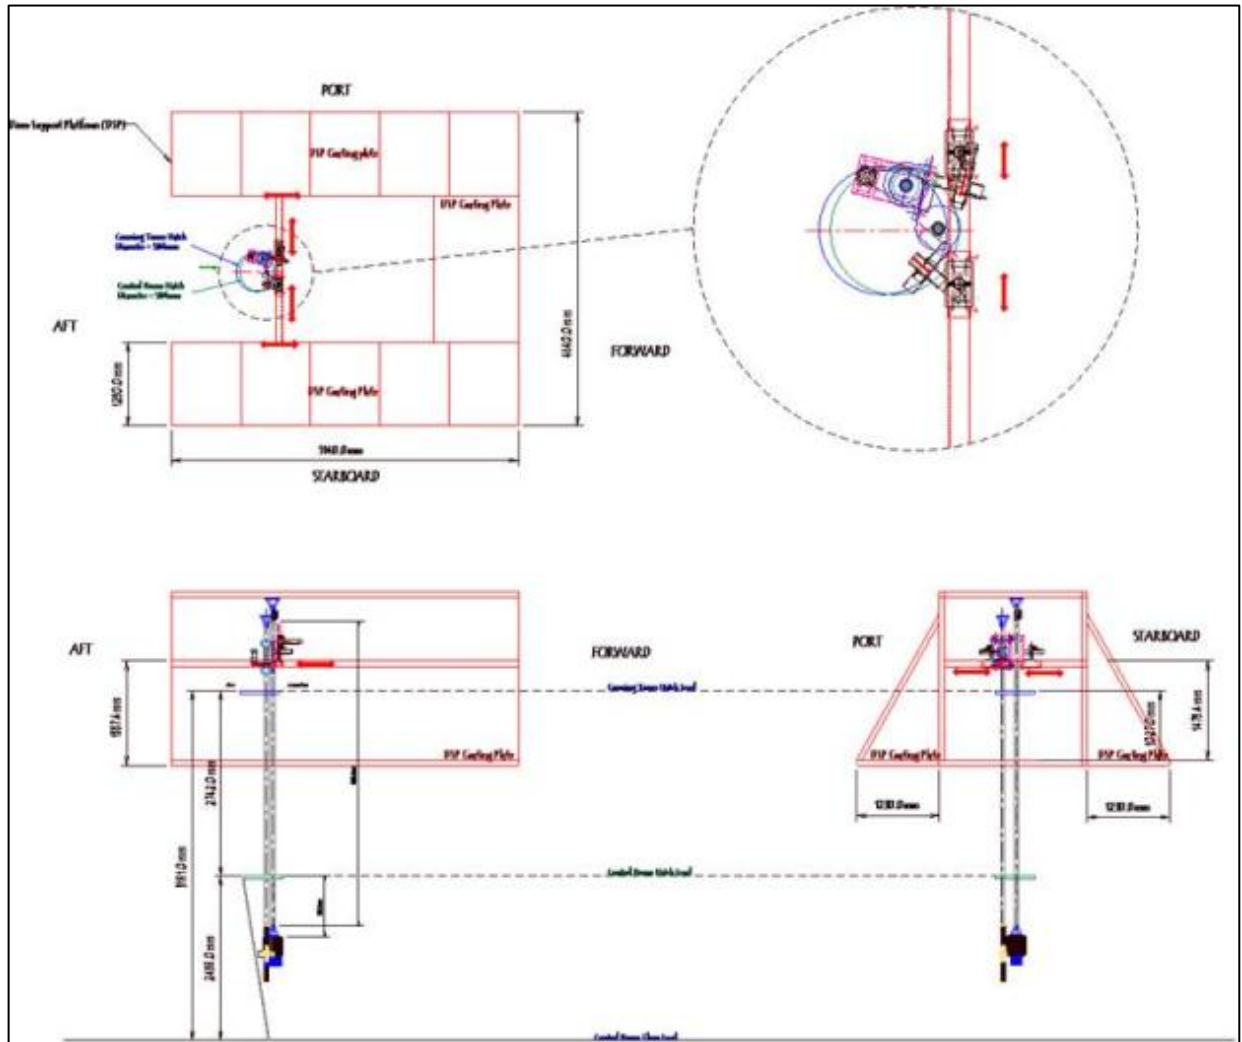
PORT

Dome Support Platform (DSP)

DSP Gayling plate

DSP Gayling Plate

Gonning Dome Hatch Diameter = 580mm

Conical Dome Hatch Diameter = 580mm

AFT

FORWARD

4140.0 mm

1290.0 mm

DSP Gayling Plate

5940.0 mm

STARBOARD

AFT

FORWARD

1837.4 mm

DSP Gayling Plate

2742.0 mm

5151.0 mm

2410.0 mm

Gonning Dome Hatch level

Conical Dome Hatch level

Conical Dome Floor level

PORT

STARBOARD

1478.4 mm

1247.0 mm

DSP Gayling Plate

DSP Gayling Plate

1230.0 mm

1230.0 mm